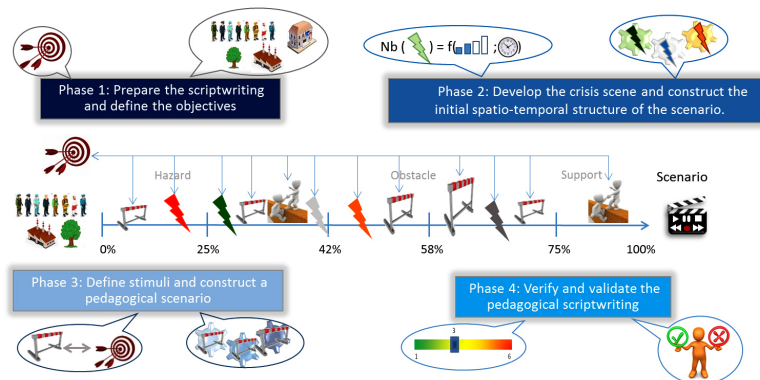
Phase 1: Prepare the scriptwriting and define the objectives

Nb ( ) = f( ; )

Phase 2: Develop the crisis scene and construct the initial spatio-temporal structure of the scenario.

Hazard

Obstacle

Support

Scenario

0%

25%

42%

58%

75%

100%

Phase 3: Define stimuli and construct a pedagogical scenario

Phase 4: Verify and validate the pedagogical scriptwriting

3

1

6